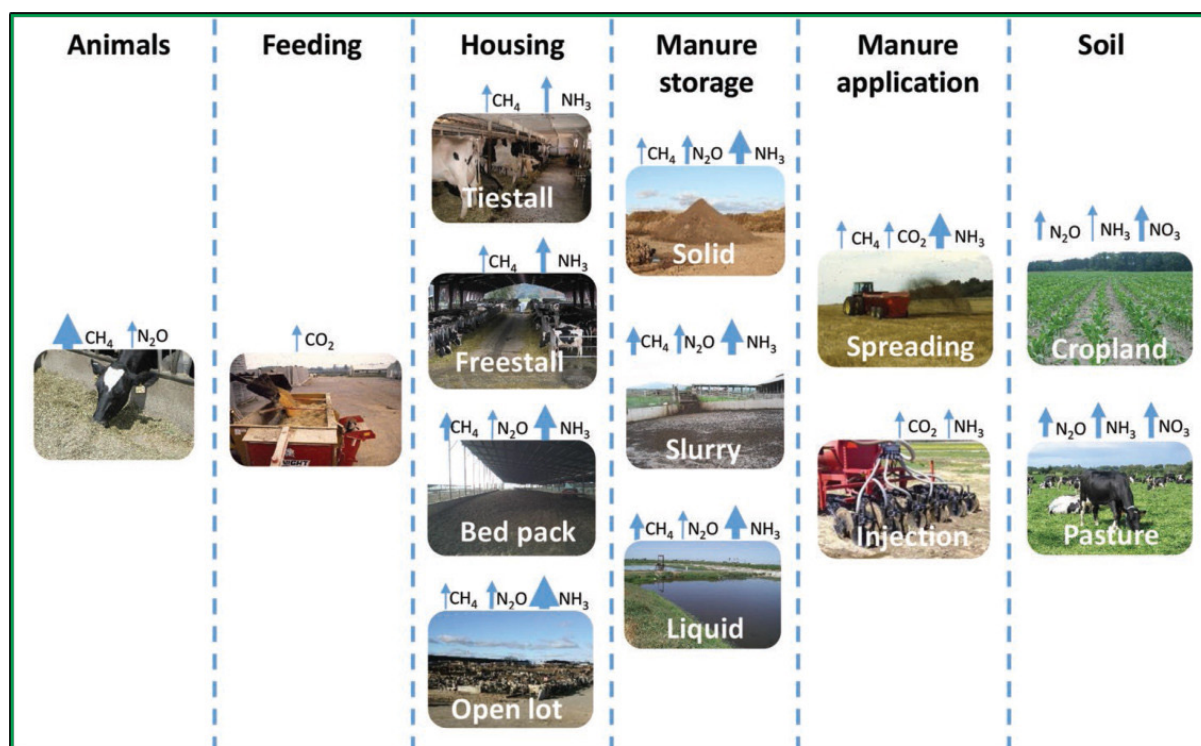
Animals

$CH_4$ $N_2O$

Feeding

$CO_2$

Housing

$CH_4$ $NH_3$

Tiestall

$CH_4$ $NH_3$

Freestall

$CH_4$ $N_2O$ $NH_3$

Bed pack

$CH_4$ $N_2O$ $NH_3$

Open lot

Manure storage

$CH_4$ $N_2O$ $NH_3$

Solid

$CH_4$ $N_2O$ $NH_3$

Slurry

$CH_4$ $N_2O$ $NH_3$

Liquid

Manure application

$CH_4$ $CO_2$ $NH_3$

Spreading

$CO_2$ $NH_3$

Injection

Soil

$N_2O$ $NH_3$ $NO_3$

Cropland

$N_2O$ $NH_3$ $NO_3$

Pasture